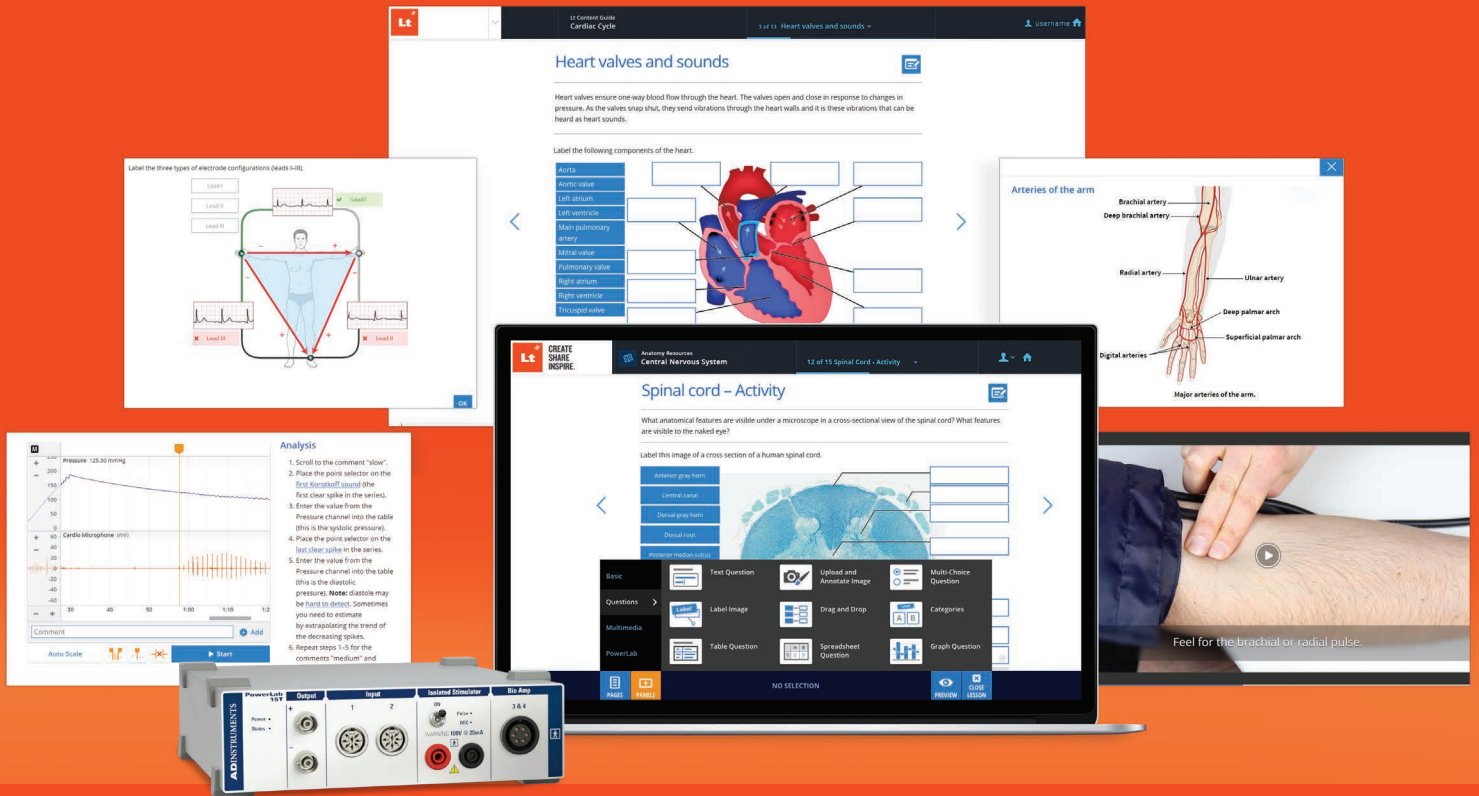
Lt

Lt Content Guide
Cardiac Cycle

3 of 13 Heart valves and sounds

username

Heart valves and sounds

Heart valves ensure one-way blood flow through the heart. The valves open and close in response to changes in pressure. As the valves snap shut, they send vibrations through the heart walls and it is these vibrations that can be heard as heart sounds.

Label the following components of the heart.

Aorta
Aortic valve
Left atrium
Left ventricle
Main pulmonary artery
Mitral valve
Pulmonary valve
Right atrium
Right ventricle
Tricuspid valve

Label the three types of electrode configurations (leads I–III).

Lead I
Lead II
Lead III

Lead I

Lead III

Lead II

OK

Arteries of the arm

Brachial artery
Deep brachial artery
Radial artery
Ulnar artery
Deep palmar arch
Superficial palmar arch
Digital arteries

Major arteries of the arm.

Lt CREATE SHARE INSPIRE.

Anatomy Resources
Central Nervous System

12 of 15 Spinal Cord - Activity

Spinal cord – Activity

What anatomical features are visible under a microscope in a cross-sectional view of the spinal cord? What features are visible to the naked eye?

Label this image of a cross section of a human spinal cord.

Anterior gray horn
Central canal
Dorsal gray horn
Dorsal root
Posterior median sulcus

Basic
Questions
Multimedia
PowerLab

Text Question
Upload and Annotate Image
Multi-Choice Question
Label Image
Drag and Drop
Categories
Table Question
Spreadsheet Question
Graph Question

PAGES
PANELS
NO SELECTION
PREVIEW
CLOSE LESSON

M
Pressure 125.30 mmHg
200
150
100
50
0
Cardio Microphone (mV)
60
40
20
-20
-40
-60
30 40 50 1:00 1:10 1:2

Comment
Add
Auto Scale
Start

Analysis

1. Scroll to the comment "slow".
2. Place the point selector on the first Korotkoff sound (the first clear spike in the series).
3. Enter the value from the Pressure channel into the table (this is the systolic pressure).
4. Place the point selector on the last clear spike in the series.
5. Enter the value from the Pressure channel into the table (this is the diastolic pressure). Note: diastole may be hard to detect. Sometimes you need to estimate by extrapolating the trend of the decreasing spikes.
6. Repeat steps 1–5 for the comments "medium" and

Feel for the brachial or radial pulse.

PowerLab 15T
Output
Input
1 2
Isolated Stimulator
ON
Pulse
OCC
WARNING 100V @ 20mA
Bio Amp
3 & 4
Power
Status
ADINSTRUMENTS